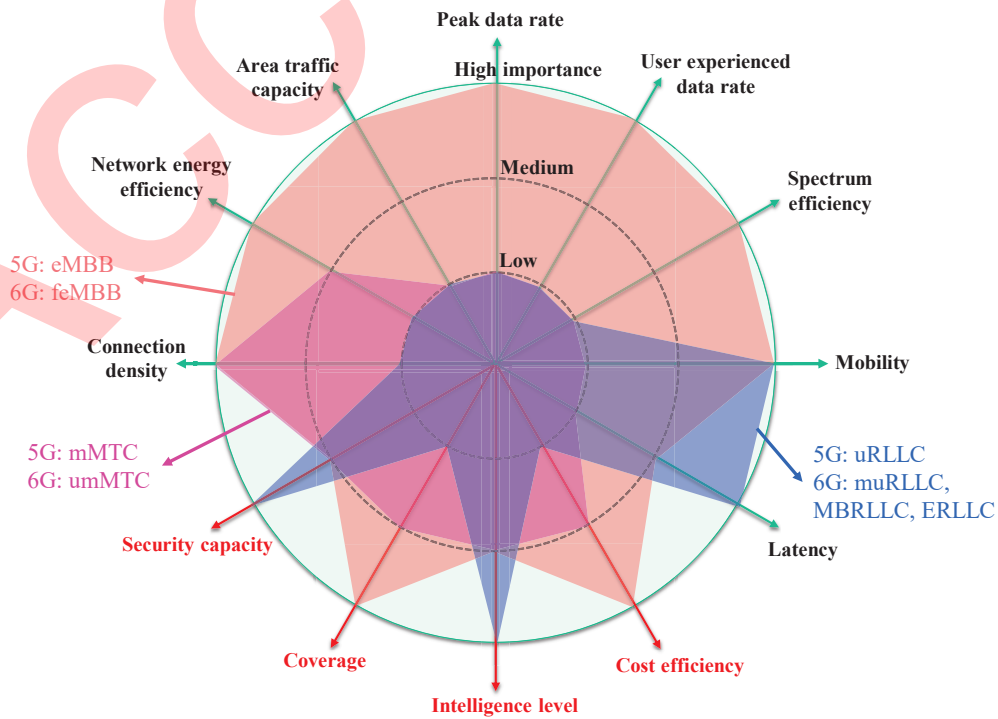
Peak data rate

High importance

Area traffic capacity

User experienced data rate

Medium

Network energy efficiency

Spectrum efficiency

Low

5G: eMBB
6G: feMBB

Connection density

Mobility

5G: mMTC
6G: umMTC

5G: uRLLC
6G: muRLLC, MBRLLC, ERLLC

Security capacity

Latency

Coverage

Cost efficiency

Intelligence level